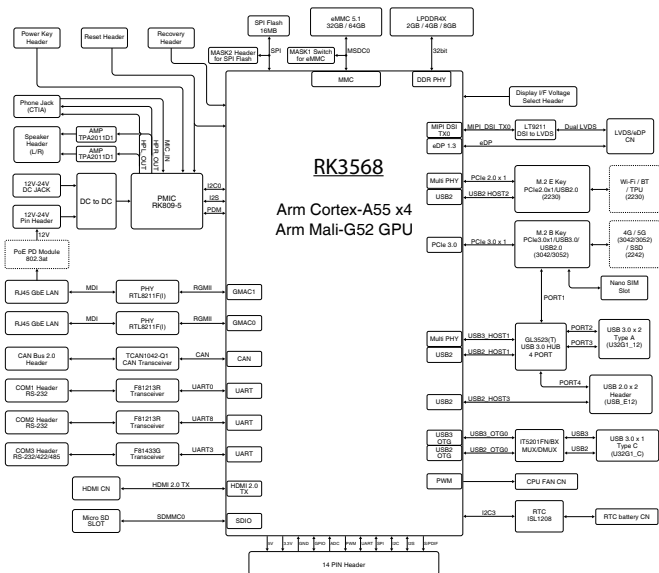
Power Key Header

Reset Header

Recovery Header

SPI Flash 16MB

eMMC 5.1 32GB / 64GB

LPDDR4X 2GB / 4GB / 8GB

MASK2 Header for SPI Flash

SPI

MASK1 Switch for eMMC

MSDC0

32bit

MMC

DDR PHY

Phone Jack (CTIA)

Speaker Header (L/R)

AMP TPA2011D1

AMP TPA2011D1

HPL_OUT

HPR_OUT

MIC_IN

12V-24V DC JACK

12V-24V Pin Header

DC to DC

PMIC RK809-5

I2C0

I2S

PDM

12V

PoE PD Module 802.3at

RK3568

Arm Cortex-A55 x4
Arm Mali-G52 GPU

Display I/F Voltage Select Header

MIPI DSI TX0

MIPI_DSI_TX0

LT9211 DSI to LVDS

Dual LVDS

LVDS/eDP CN

eDP 1.3

eDP

Multi PHY

PCIe 2.0 x 1

USB2

USB2_HOST2

M.2 E Key PCIe2.0x1/USB2.0 (2230)

Wi-Fi / BT / TPU (2230)

PCIe 3.0

PCIe 3.0 x 1

M.2 B Key PCIe3.0x1/USB3.0/ USB2.0 (3042/3052)

4G / 5G (3042/3052) / SSD (2242)

Nano SIM Slot

PORT1

RJ45 GbE LAN

MDI

PHY RTL8211F(I)

RGMII

GMAC1

RJ45 GbE LAN

MDI

PHY RTL8211F(I)

RGMII

GMAC0

CAN Bus 2.0 Header

TCAN1042-Q1 CAN Transceiver

CAN

CAN

COM1 Header RS-232

F81283R Transceiver

UART0

UART

COM2 Header RS-232

F81283R Transceiver

UART8

UART

COM3 Header RS-232/422/485

F81433G Transceiver

UART3

UART

HDMI CN

HDMI 2.0 TX

HDMI 2.0 TX

Micro SD SLOT

SDMMC0

SDIO

Multi PHY

USB3_HOST1

USB2

USB2_HOST1

GL3523(T) USB 3.0 HUB 4 PORT

PORT2

PORT3

USB 3.0 x 2 Type A (U32G1_12)

PORT4

USB 2.0 x 2 Header (USB_E12)

USB2

USB2_HOST3

USB3 OTG

USB3_OTG0

USB2 OTG

USB2_OTG0

IT5201FN/BX MUX/DMUX

USB3

USB2

USB 3.0 x 1 Type C (U32G1_C)

PWM

CPU FAN CN

I2C3

RTC ISL1208

RTC battery CN

5V

3.3V

GND

GPIO

ADC

PWM

UART

SPI

I2C

I2S

SPDIF

14 PIN Header